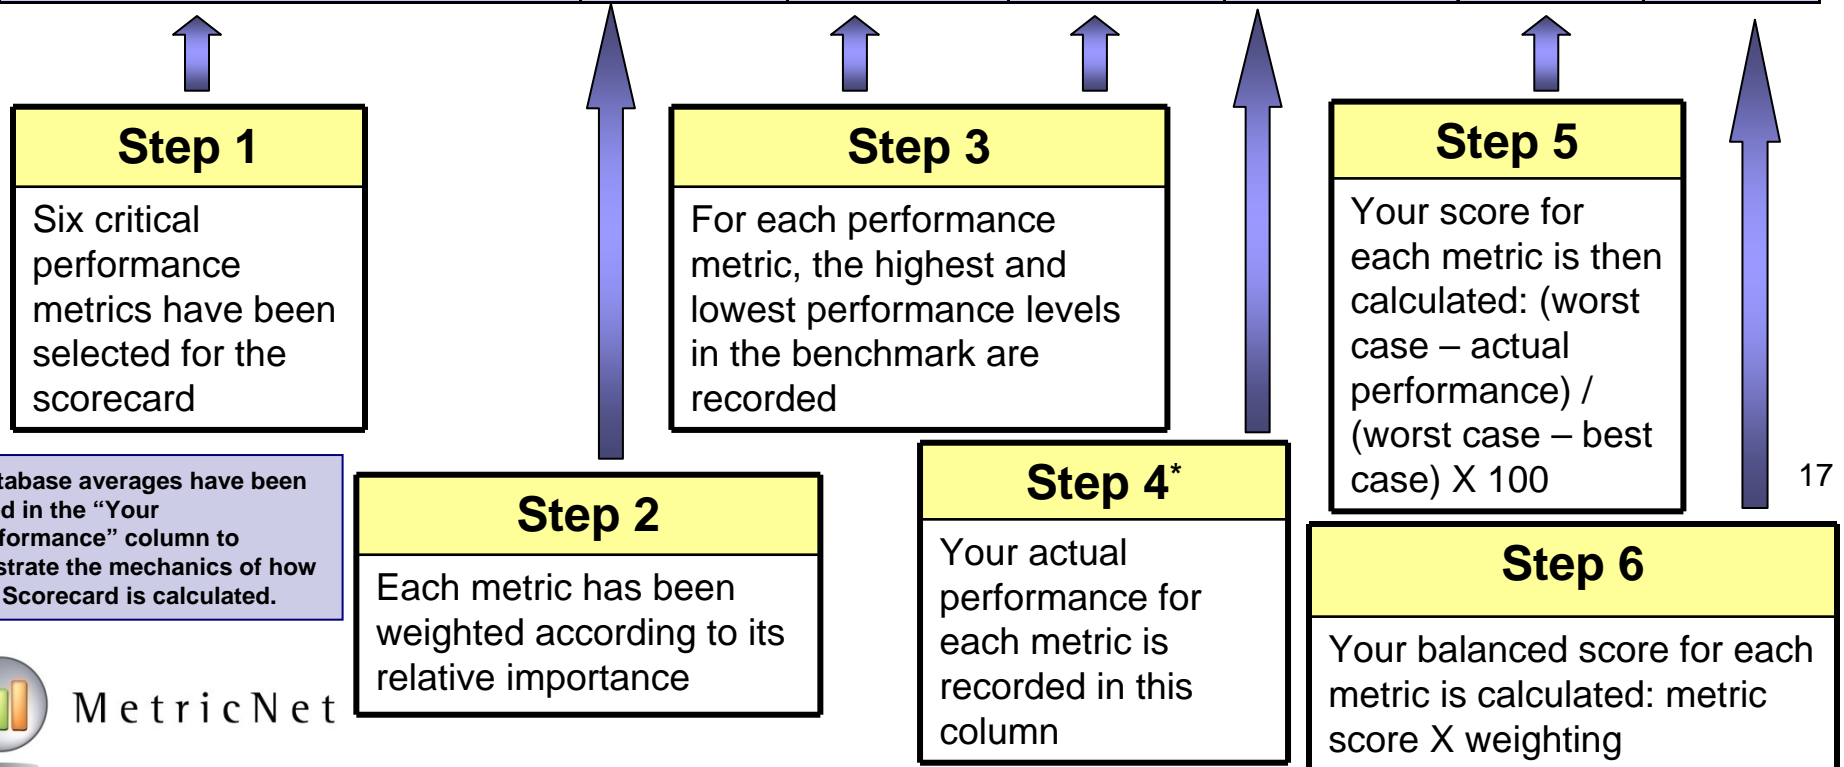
Step 1

Six critical performance metrics have been selected for the scorecard

Step 2

Each metric has been weighted according to its relative importance

Step 3

For each performance metric, the highest and lowest performance levels in the benchmark are recorded

Step 4*

Your actual performance for each metric is recorded in this column

Step 5

Your score for each metric is then calculated: (worst case – actual performance) / (worst case – best case) X 100

Step 6

Your balanced score for each metric is calculated: metric score X weighting

tabase averages have been d in the "Your formance" column to strate the mechanics of how Scorecard is calculated.

MetricNet

17